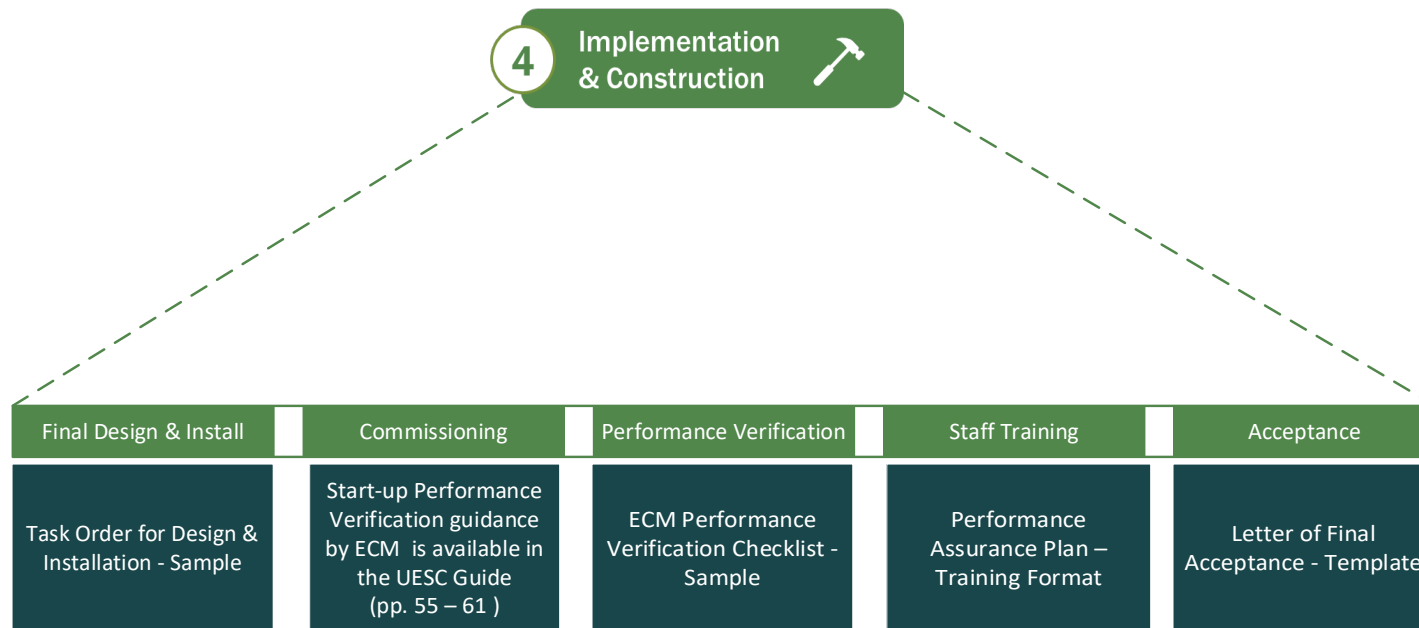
4 Implementation & Construction

Final Design & Install

Task Order for Design & Installation - Sample

Commissioning

Start-up Performance Verification guidance by ECM is available in the UESC Guide (pp. 55 – 61 )

Performance Verification

ECM Performance Verification Checklist - Sample

Staff Training

Performance Assurance Plan – Training Format

Acceptance

Letter of Final Acceptance - Templat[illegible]